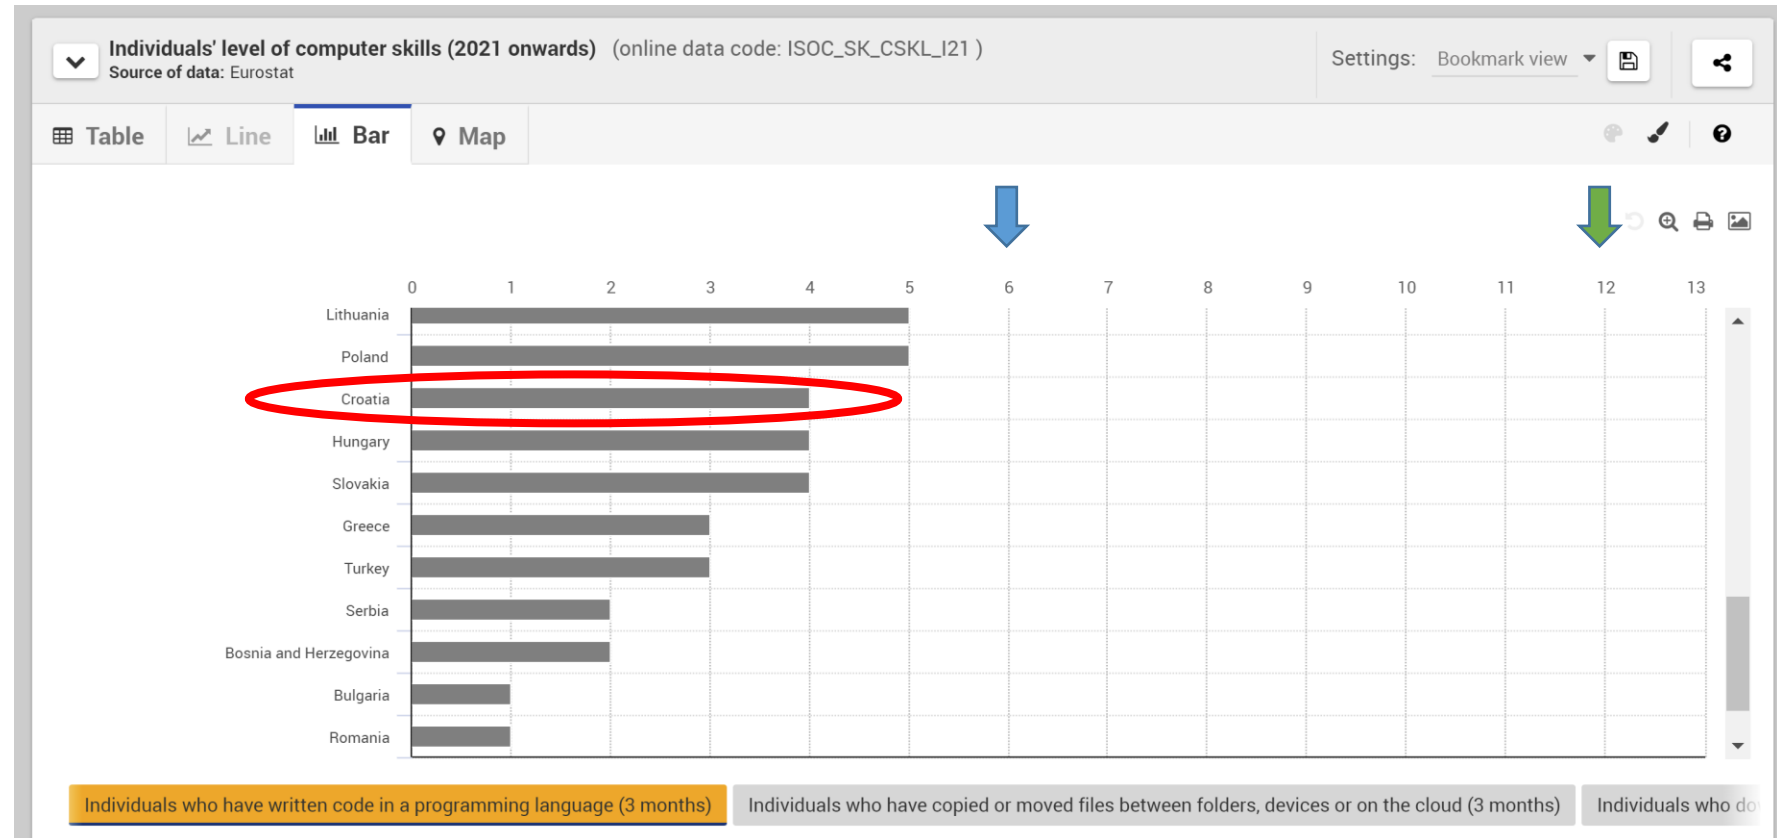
Individuals' level of computer skills (2021 onwards) (online data code: ISOC_SK_CSKL_I21 )
Source of data: Eurostat

Settings: Bookmark view

Table Line Bar Map

0 1 2 3 4 5 6 7 8 9 10 11 12 13

Lithuania
Poland
Croatia
Hungary
Slovakia
Greece
Turkey
Serbia
Bosnia and Herzegovina
Bulgaria
Romania

Individuals who have written code in a programming language (3 months) Individuals who have copied or moved files between folders, devices or on the cloud (3 months) Individuals who do